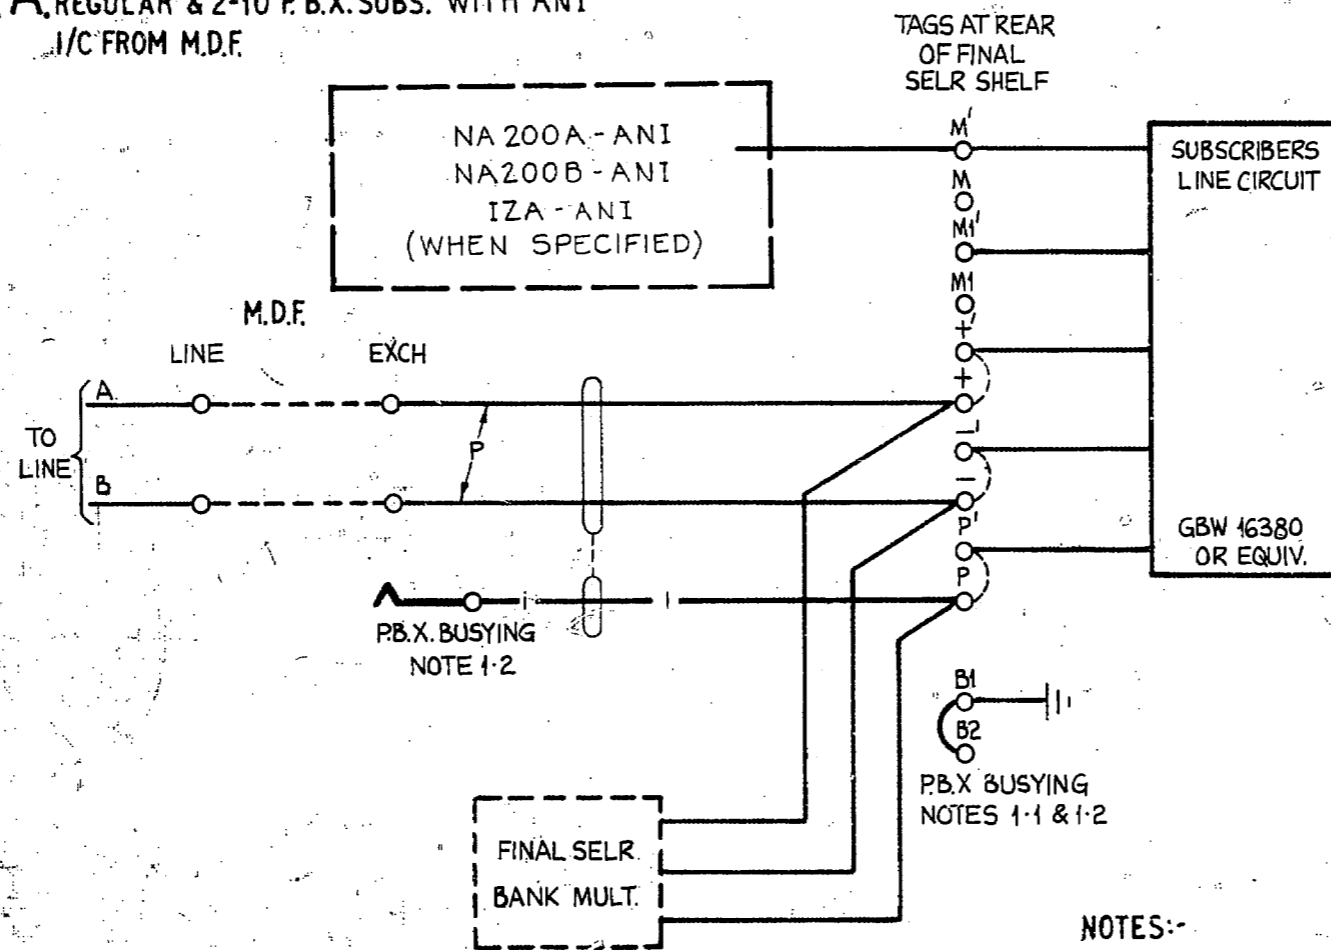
A. REGULAR & 2-10 P.B.X. SUBS. WITH ANI
I/C FROM M.D.F.

TAGS AT REAR OF FINAL SELR SHELF

NA 200A - ANI
NA200B - ANI
IZA - ANI
(WHEN SPECIFIED)

M'
M
M1'
M1
+'
+
-'
-
P'
P

SUBSCRIBERS LINE CIRCUIT

GBW 16380 OR EQUIV.

M.D.F.
LINE
EXCH

TO LINE
A
B
P

P.B.X. BUSYING
NOTE 1·2

B1
B2
P.B.X BUSYING
NOTES 1·1 & 1·2

FINAL SELR
BANK MULT.

NOTES:-